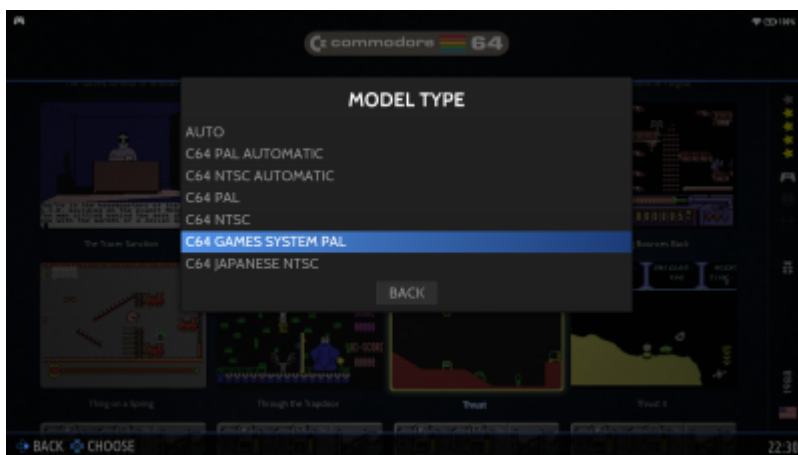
commodore 64

MODEL TYPE

AUTO
C64 PAL AUTOMATIC
C64 NTSC AUTOMATIC
C64 PAL
C64 NTSC
C64 GAMES SYSTEM PAL
C64 JAPANESE NTSC

BACK

The Staff of Karnath
Bounces Back
Thing on a Spring
Through the Trapdoor
Trout
Trout II

BACK CHOOSE

22:30